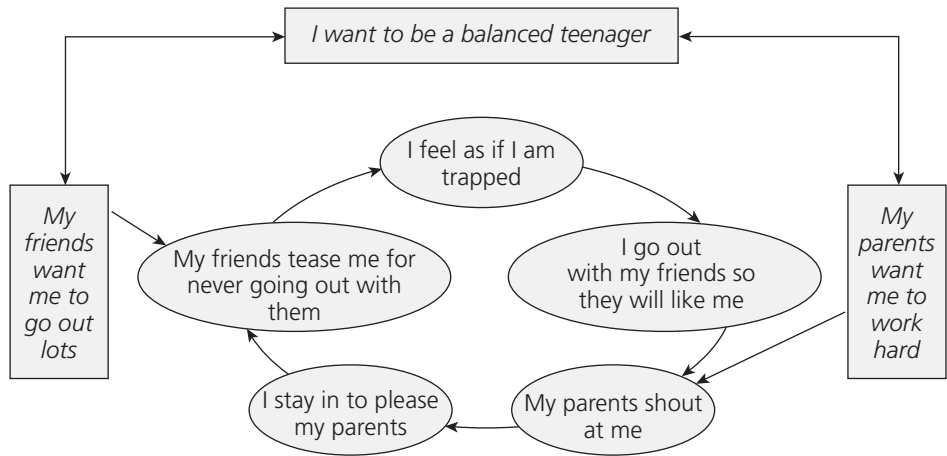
I want to be a balanced teenager

My friends want me to go out lots

I feel as if I am trapped

I go out with my friends so they will like me

My parents want me to work hard

My friends tease me for never going out with them

My parents shout at me

I stay in to please my parents